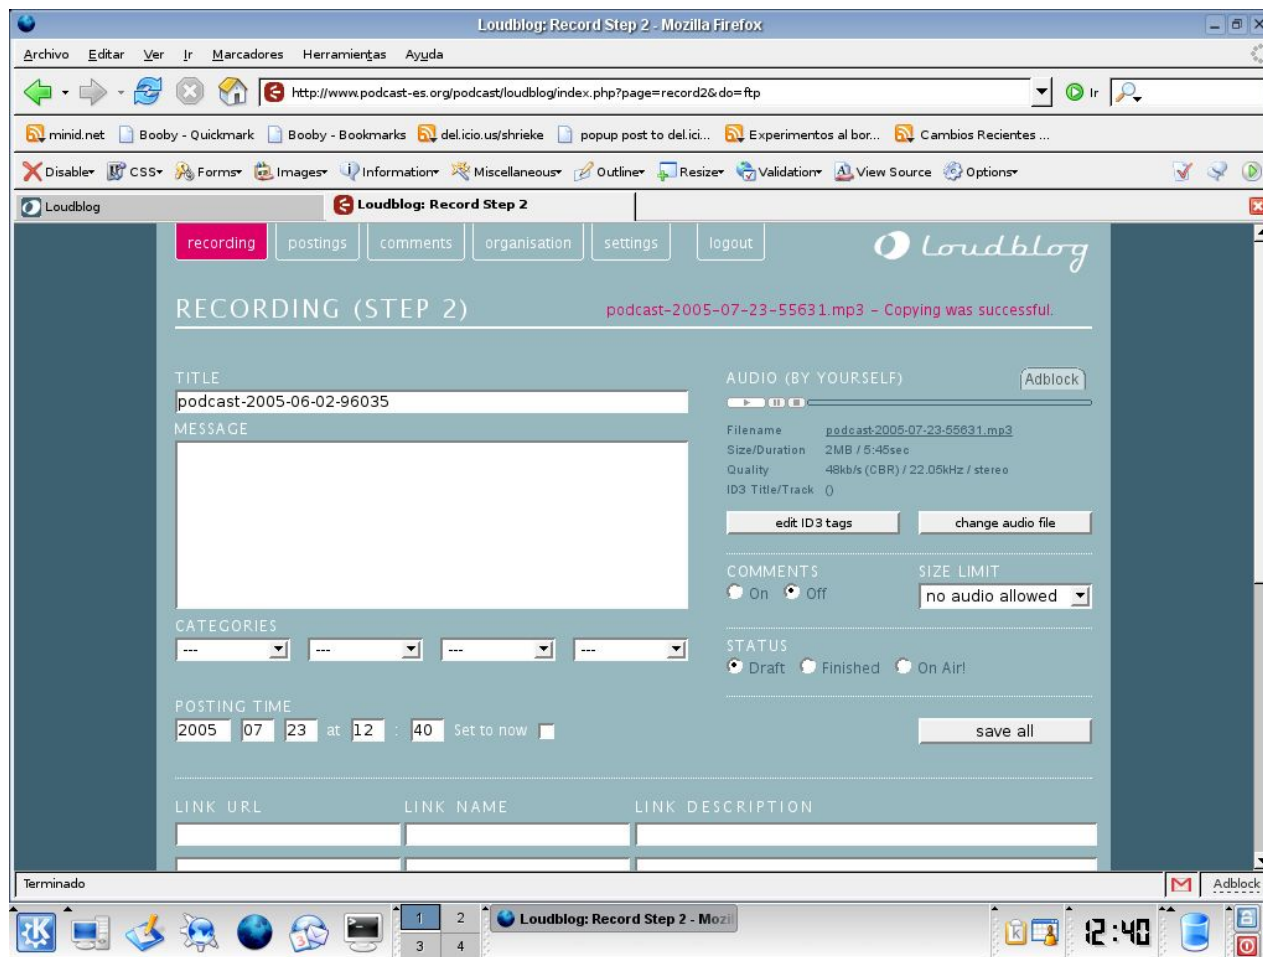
Loudblog: Record Step 2 - Mozilla Firefox

Archivo Editar Ver Ir Marcadores Herramientas Ayuda

http://www.podcast-es.org/podcast/loudblog/index.php?page=record2&do=ftp

Ir

minid.net Booby - Quickmark Booby - Bookmarks del.icio.us/shrieke popup post to del.ici... Experimentos al bor... Cambios Recientes ...

Disable CSS Forms Images Information Miscellaneous Outline Resize Validation View Source Options

Loudblog Loudblog: Record Step 2

recording postings comments organisation settings logout

loudblog

RECORDING (STEP 2) podcast-2005-07-23-55631.mp3 – Copying was successful.

TITLE
podcast-2005-06-02-96035
MESSAGE

CATEGORIES
--- --- --- ---

POSTING TIME
2005 07 23 at 12 : 40 Set to now

AUDIO (BY YOURSELF) Adblock

Filename podcast-2005-07-23-55631.mp3
Size/Duration 2MB / 5:45sec
Quality 48kb/s (CBR) / 22.05kHz / stereo
ID3 Title/Track ()

edit ID3 tags change audio file

COMMENTS On Off
SIZE LIMIT no audio allowed

STATUS Draft Finished On Air!

save all

LINK URL LINK NAME LINK DESCRIPTION

Terminado Adblock

1 2 3 4 Loudblog: Record Step 2 - Mozi 12:40